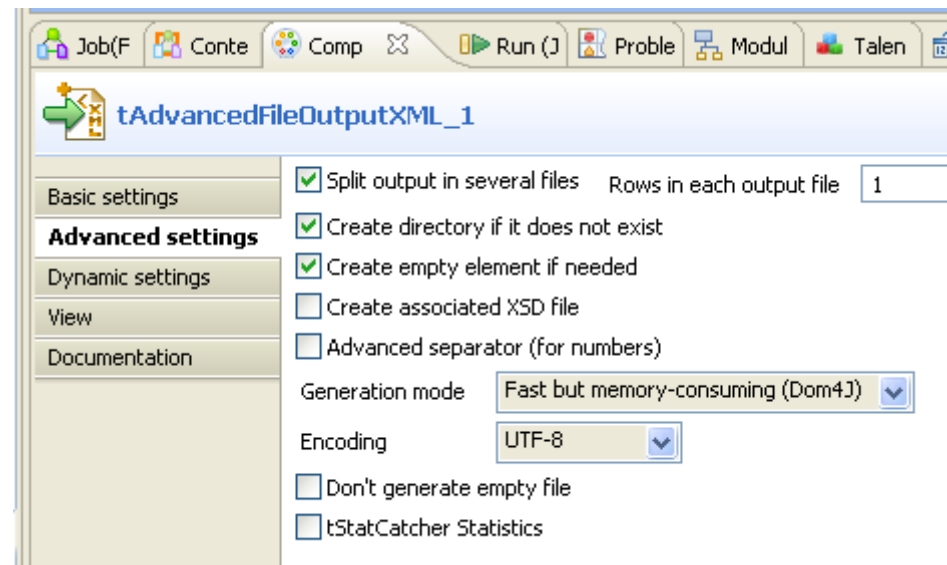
Job(F Conte Comp Run (J Proble Modul Talen

tAdvancedFileOutputXML_1

Basic settings
Advanced settings
Dynamic settings
View
Documentation

Split output in several files Rows in each output file 1
Create directory if it does not exist
Create empty element if needed
Create associated XSD file
Advanced separator (for numbers)
Generation mode Fast but memory-consuming (Dom4J)
Encoding UTF-8
Don't generate empty file
tStatCatcher Statistics